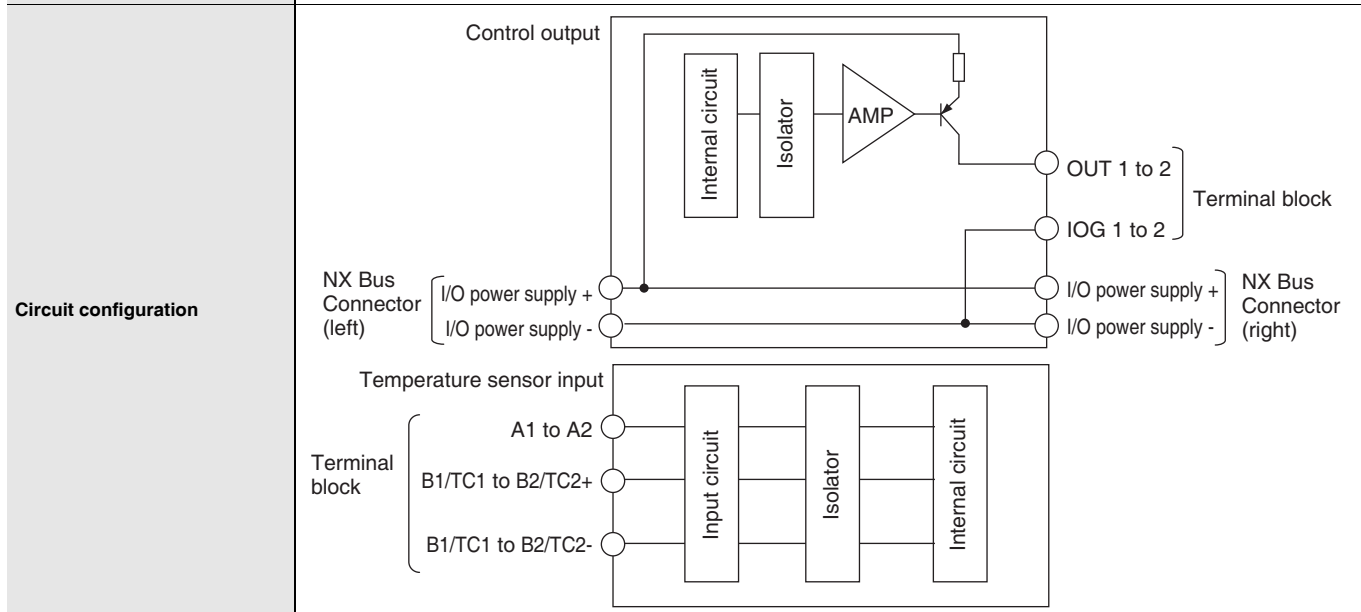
Circuit configuration

Control output

Internal circuit

Isolator

AMP

OUT 1 to 2

Terminal block

IOG 1 to 2

NX Bus Connector (left)

I/O power supply +

I/O power supply -

I/O power supply +

I/O power supply -

NX Bus Connector (right)

Temperature sensor input

Terminal block

A1 to A2

B1/TC1 to B2/TC2+

B1/TC1 to B2/TC2-

Input circuit

Isolator

Internal circuit